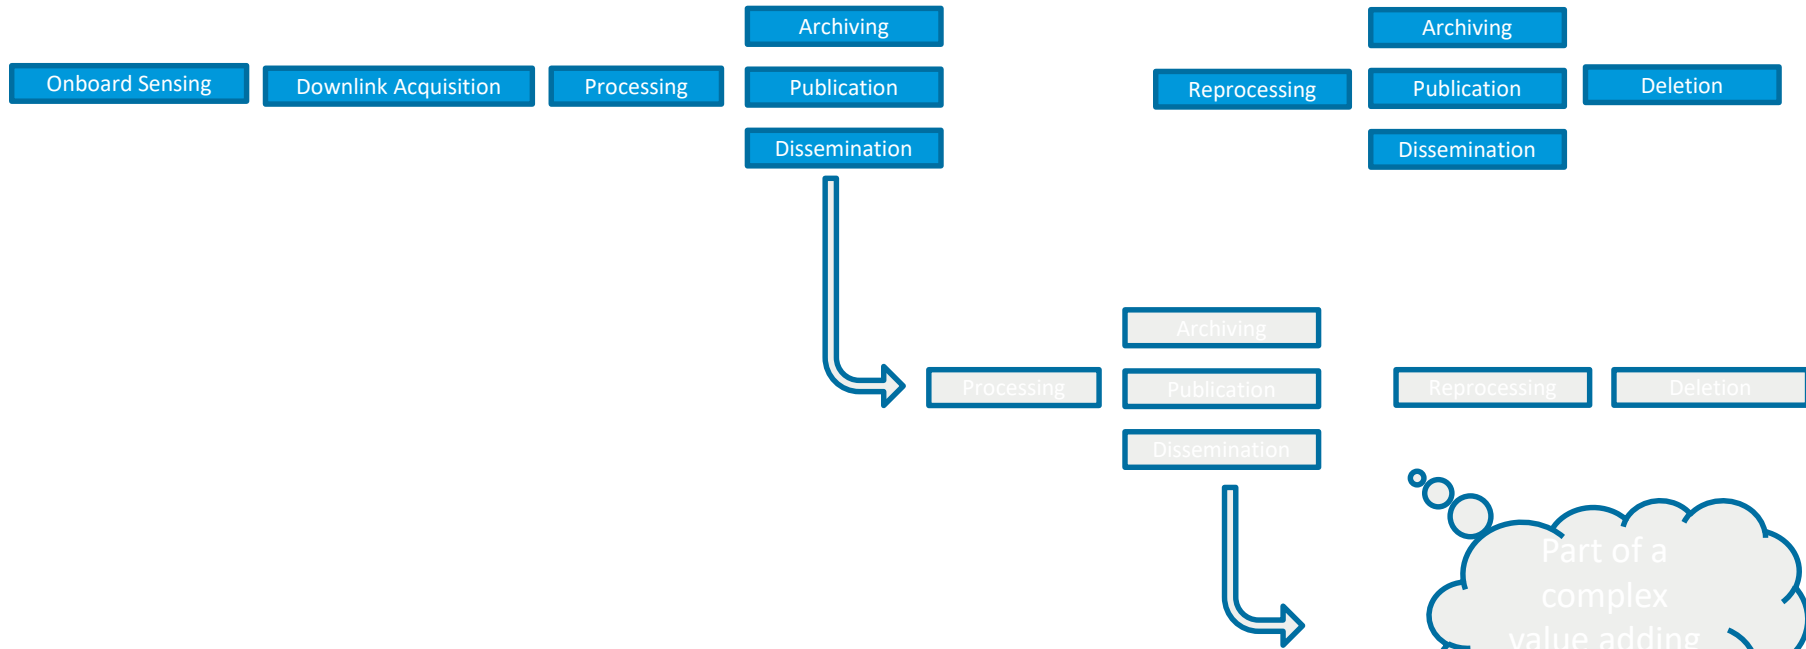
Archiving

Onboard Sensing

Downlink Acquisition

Processing

Publication

Dissemination

Archiving

Reprocessing

Publication

Deletion

Dissemination

Archiving

Processing

Publication

Reprocessing

Deletion

Dissemination

Part of a complex value adding